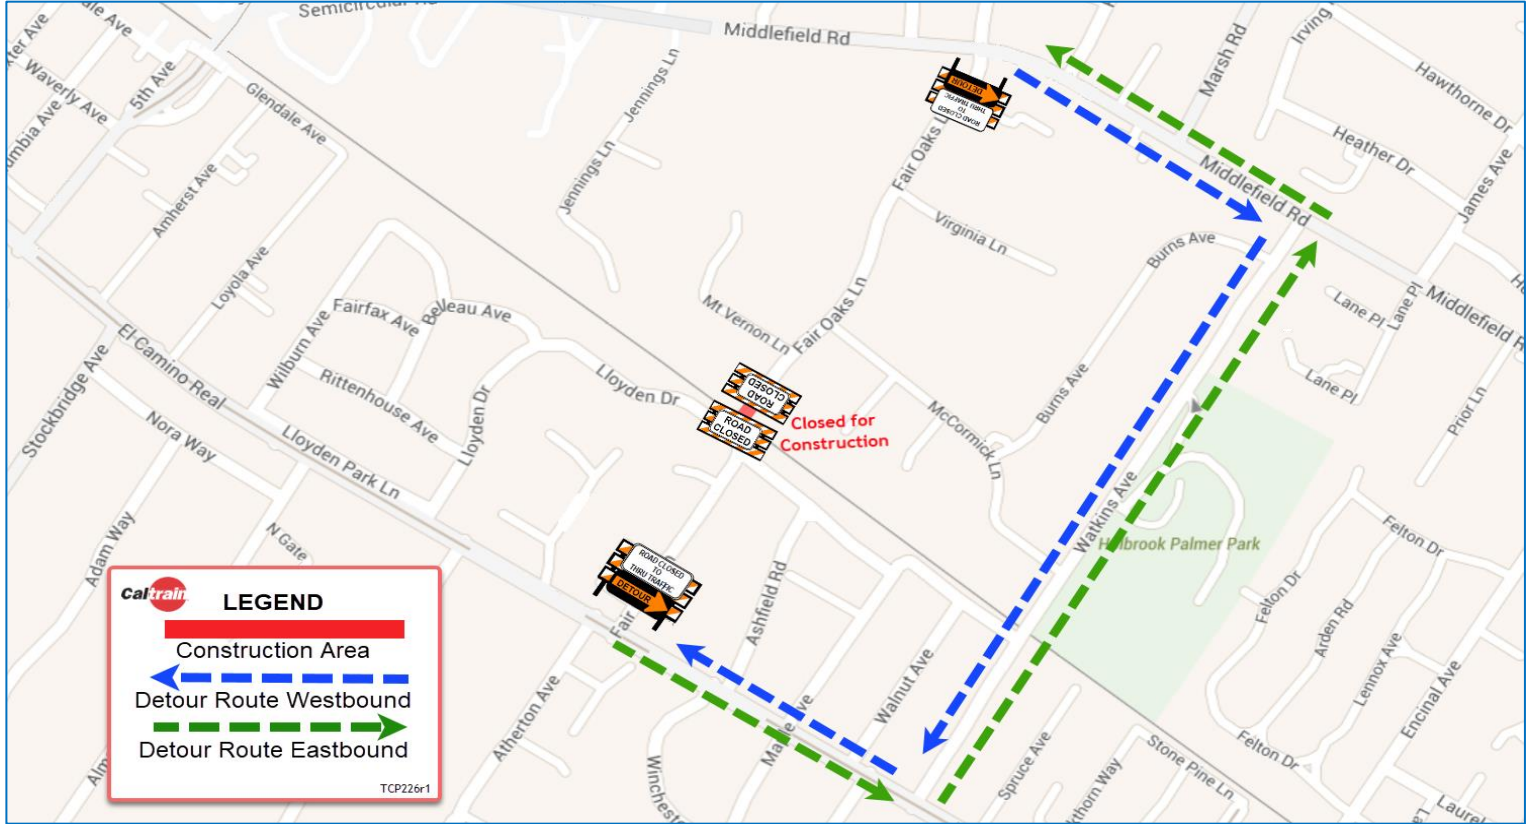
Semicircular Rd
Middlefield Rd
Jennings Ln
Jennings Ln
Marsh Rd
Irving
Hawthorne Dr
Heather Dr
James Ave
Middlefield Rd
Middlefield R
Fair Oaks
Virginia Ln
Burns Ave
Lane Pl
Lane Pl
Lane Pl
Mt Vernon Ln
Fair Oaks Ln
Burns Ave
McCormick Ln
Prior Ln
Watkins Ave
Holbrook Palmer Park
Felton Dr
Felton Dr
Arden Rd
Lennox Ave
Encinal Ave
Felton Dr
Stone Pine Ln
Spruce Ave
Hawthorn Way
Laurel
Walnut Ave
Maple Ave
Ashfield Rd
Winchester
Atherton Ave
Fair
Alm
Lloyden Dr
Lloyden Dr
Lloyden Park Ln
Rittenhouse Ave
Wilburn Ave
Fairfax Ave
Belleau Ave
Loyola Ave
Amherst Ave
Glendale Ave
5th Ave
Waverly Ave
Columbia Ave
Ave
Ave
El Camino Real
Stockbridge Ave
Nora Way
N Gate
Adam Way

ROAD CLOSED TO THRU TRAFFIC
DETOUR
ROAD CLOSED
ROAD CLOSED
Closed for Construction
ROAD CLOSED TO THRU TRAFFIC
DETOUR

Caltrain
LEGEND
Construction Area
Detour Route Westbound
Detour Route Eastbound
TCP226r1